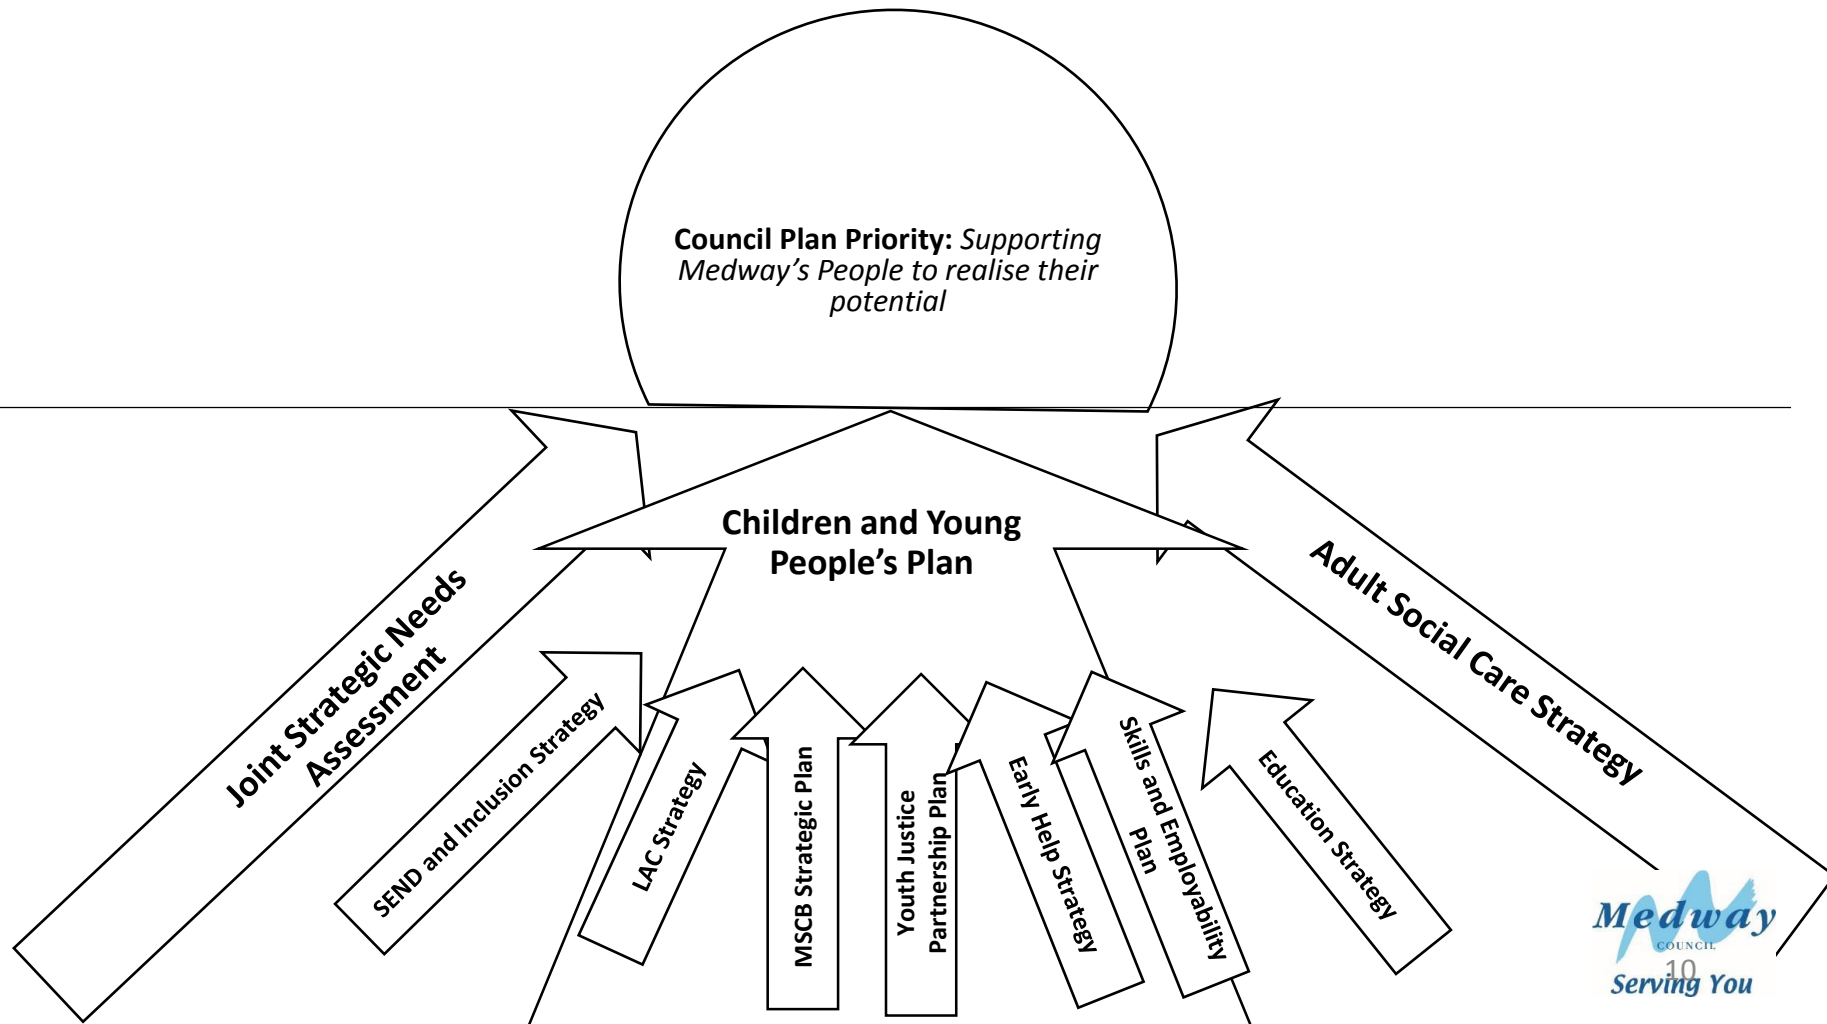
Council Plan Priority: *Supporting Medway's People to realise their potential*

Children and Young People's Plan

Joint Strategic Needs Assessment

SEND and Inclusion Strategy

LAC Strategy

MSCB Strategic Plan

Youth Justice Partnership Plan

Early Help Strategy

Skills and Employability Plan

Education Strategy

Adult Social Care Strategy

Medway COUNCIL Serving You

10